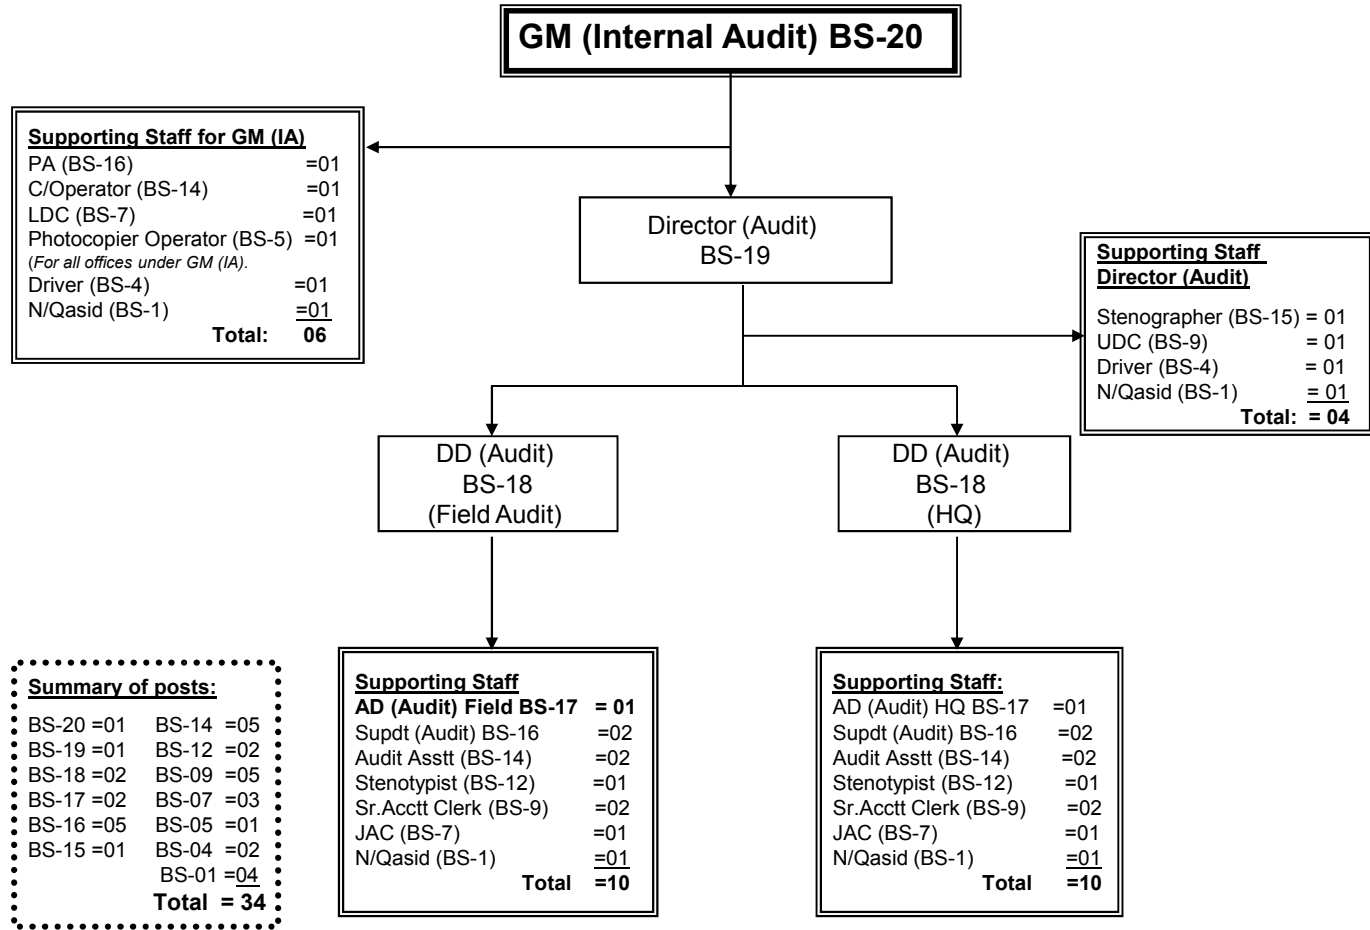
GM (Internal Audit) BS-20

Supporting Staff for GM (IA)
PA (BS-16) =01
C/Operator (BS-14) =01
LDC (BS-7) =01
Photocopier Operator (BS-5) =01
(For all offices under GM (IA).
Driver (BS-4) =01
N/Qasid (BS-1) =01
Total: 06

Director (Audit)
BS-19

Supporting Staff
Director (Audit)

Stenographer (BS-15) = 01
UDC (BS-9) = 01
Driver (BS-4) = 01
N/Qasid (BS-1) = 01
Total: = 04

DD (Audit)
BS-18
(Field Audit)

DD (Audit)
BS-18
(HQ)

Summary of posts:
BS-20 =01 BS-14 =05
BS-19 =01 BS-12 =02
BS-18 =02 BS-09 =05
BS-17 =02 BS-07 =03
BS-16 =05 BS-05 =01
BS-15 =01 BS-04 =02
BS-01 =04
Total = 34

Supporting Staff
AD (Audit) Field BS-17 = 01
Supdt (Audit) BS-16 =02
Audit Asstt (BS-14) =02
Stenotypist (BS-12) =01
Sr.Acctt Clerk (BS-9) =02
JAC (BS-7) =01
N/Qasid (BS-1) =01
Total =10

Supporting Staff:
AD (Audit) HQ BS-17 =01
Supdt (Audit) BS-16 =02
Audit Asstt (BS-14) =02
Stenotypist (BS-12) =01
Sr.Acctt Clerk (BS-9) =02
JAC (BS-7) =01
N/Qasid (BS-1) =01
Total =10